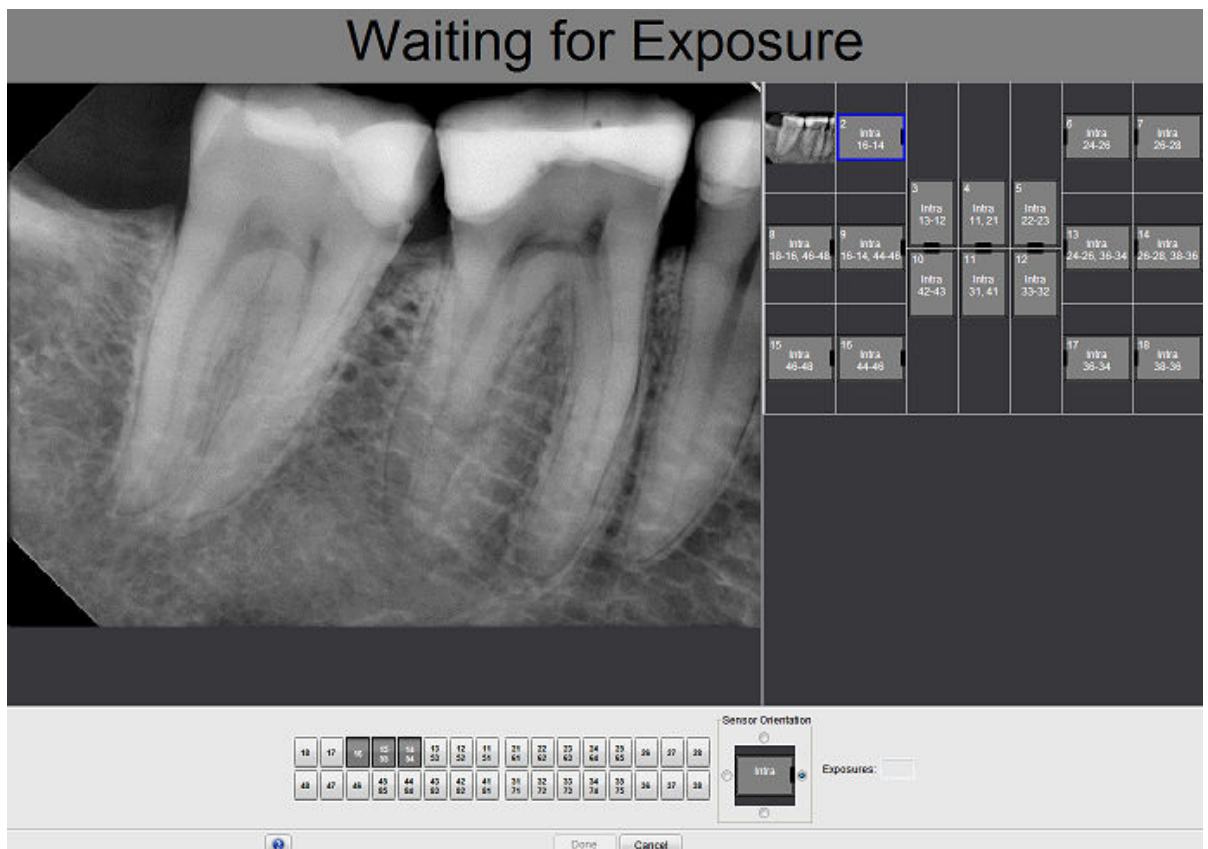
Waiting for Exposure

2
Intra
16-14

6
Intra
24-26

7
Intra
26-28

3
Intra
13-12

4
Intra
11, 21

5
Intra
22-23

8
Intra
18-16, 46-48

9
Intra
16-14, 44-46

13
Intra
24-26, 36-34

14
Intra
26-28, 38-36

10
Intra
42-43

11
Intra
31, 41

12
Intra
33-32

15
Intra
46-48

16
Intra
44-46

17
Intra
36-34

18
Intra
38-36

| 18 | 17 | 16 | 15 55 | 14 54 | 13 53 | 12 52 | 11 51 | 21 61 | 22 62 | 23 63 | 24 64 | 25 65 | 26 | 27 | 28 |
|---|---|---|---|---|---|---|---|---|---|---|---|---|---|---|---|
| 48 | 47 | 46 | 45 85 | 44 84 | 43 83 | 42 82 | 41 81 | 31 71 | 32 72 | 33 73 | 34 74 | 35 75 | 36 | 37 | 38 |

Sensor Orientation

Intra

Exposures:

Done

Cancel